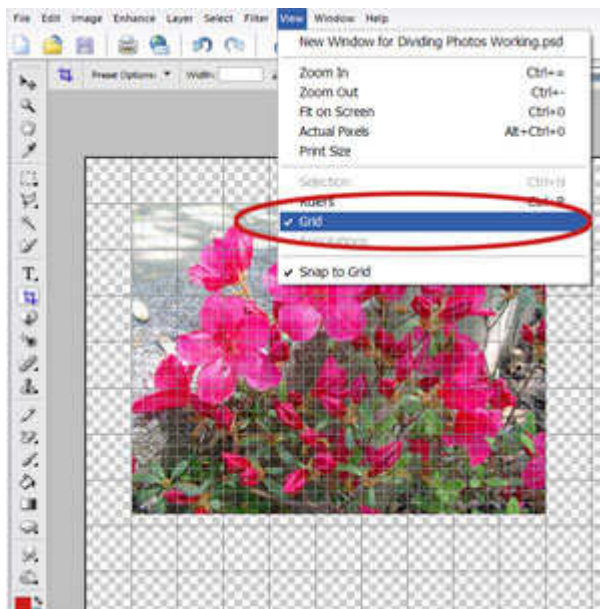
File Edit Image Enhance Layer Select Filter View Window Help

Preset Options: Width:

New Window for Dividing Photos Working.psd

Zoom In Ctrl+=
Zoom Out Ctrl+-
Fit on Screen Ctrl+0
Actual Pixels Alt+Ctrl+0
Print Size

Selection Ctrl+H
Rulers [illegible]
✔ Grid
Annotations

✔ Snap to Grid